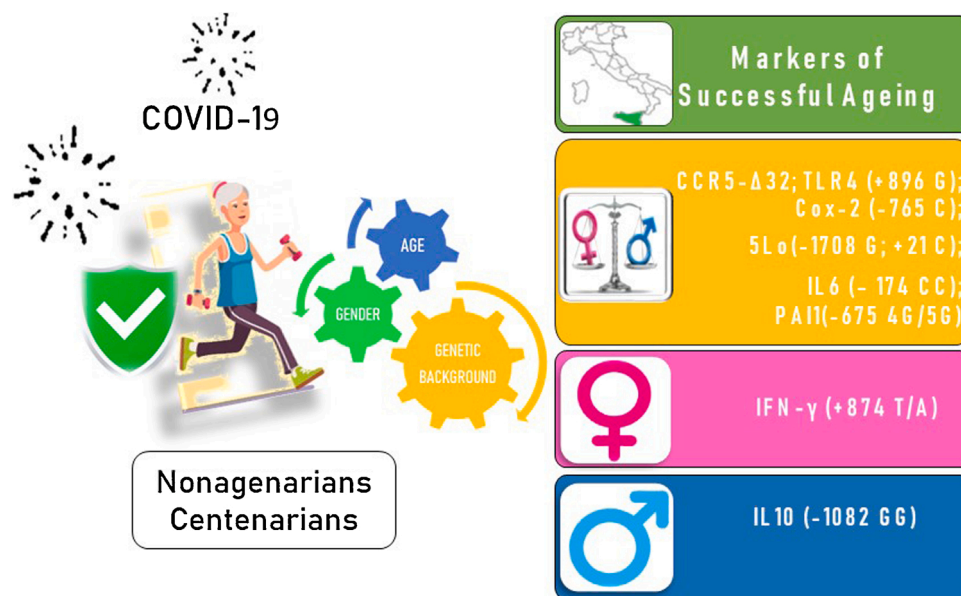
COVID-19

AGE

GENDER

GENETIC BACKGROUND

Nonagenarians
Centenarians

Markers of Successful Ageing

CCR5-Δ32; TLR4 (+896 G); Cox-2 (-765 C); 5Lo(-1708 G; +21 C); IL6 (- 174 CC); PAI1(-675 4G/5G)

IFN-γ (+874 T/A)

IL10 (-1082 GG)